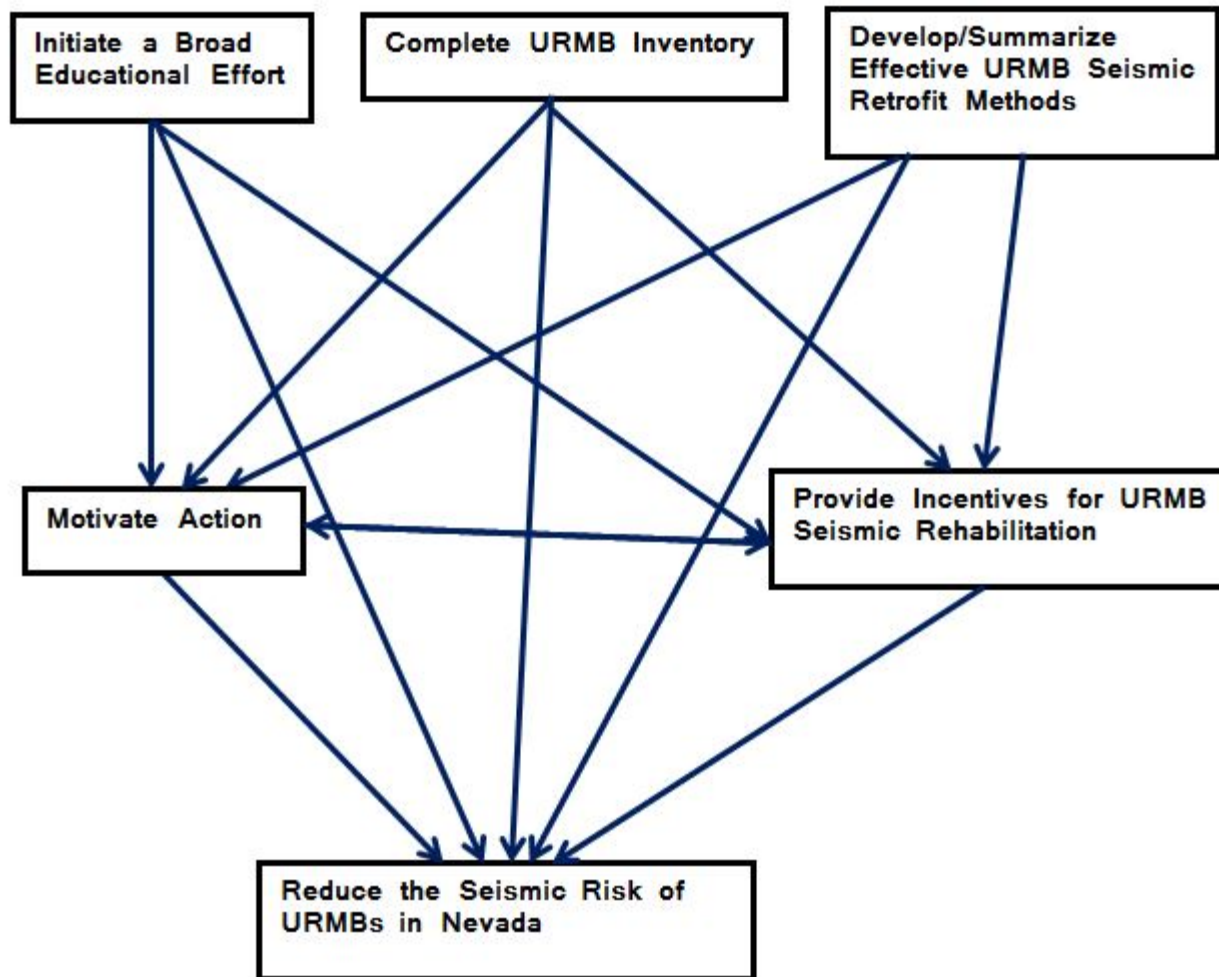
Initiate a Broad Educational Effort

Complete URMB Inventory

Develop/Summarize Effective URMB Seismic Retrofit Methods

Motivate Action

Provide Incentives for URMB Seismic Rehabilitation

Reduce the Seismic Risk of URMBs in Nevada